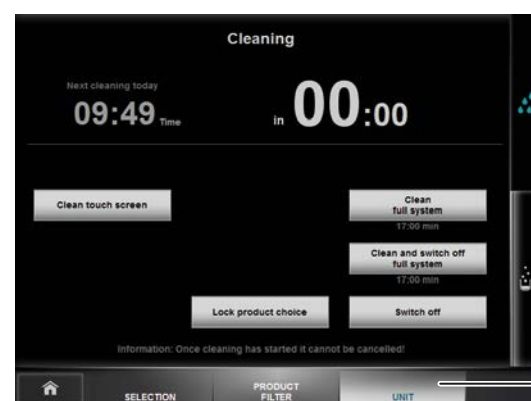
Cleaning

Next cleaning today

09:49 Time

in 00:00

Clean touch screen

Clean full system

17:00 min

Clean and switch off full system

17:00 min

Lock product choice

Switch off

Information: Once cleaning has started it cannot be cancelled!

SELECTION

PRODUCT FILTER

UNIT